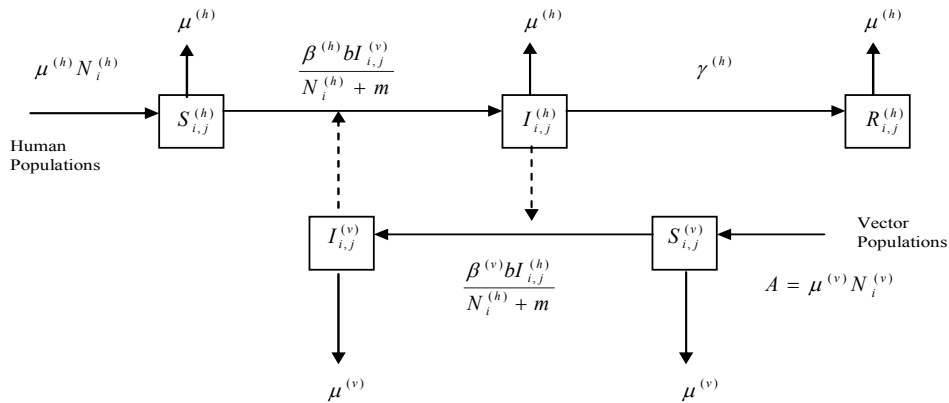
$\mu^{(h)}$

$\mu^{(h)} N_i^{(h)}$

$\frac{\beta^{(h)} b I_{i,j}^{(v)}}{N_i^{(h)} + m}$

$\mu^{(h)}$

$\gamma^{(h)}$

$\mu^{(h)}$

$S_{i,j}^{(h)}$

$I_{i,j}^{(h)}$

$R_{i,j}^{(h)}$

Human Populations

$I_{i,j}^{(v)}$

$S_{i,j}^{(v)}$

Vector Populations

$\frac{\beta^{(v)} b I_{i,j}^{(h)}}{N_i^{(h)} + m}$

$A = \mu^{(v)} N_i^{(v)}$

$\mu^{(v)}$

$\mu^{(v)}$